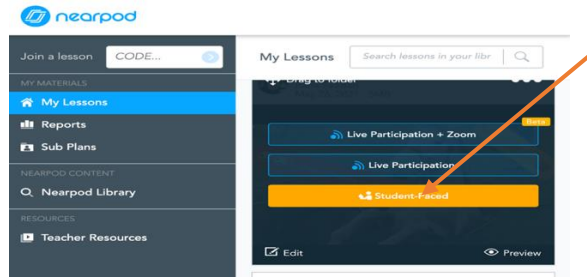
nearpod

Join a lesson CODE...

MY MATERIALS
My Lessons
Reports
Sub Plans

NEARPOD CONTENT
Nearpod Library

RESOURCES
Teacher Resources

My Lessons
Search lessons in your libr

Drag to folder

Beta
Live Participation + Zoom
Live Participation
Student-Paced

Edit
Preview